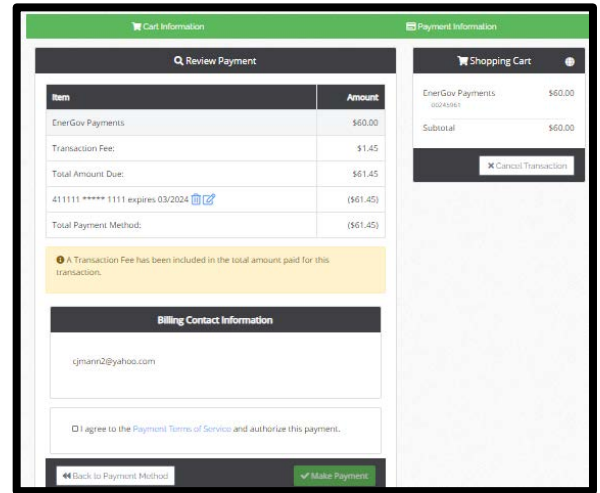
Cart Information

Payment Information

Review Payment

| Item | Amount |
|---|---|
| EnerGov Payments | \$60.00 |
| Transaction Fee: | \$1.45 |
| Total Amount Due: | \$61.45 |
| 411111 ***** 1111 expires 03/2024 | (\$61.45) |
| Total Payment Method: | (\$61.45) |

A Transaction Fee has been included in the total amount paid for this transaction.

Billing Contact Information

cjmann2@yahoo.com

I agree to the Payment Terms of Service and authorize this payment.

Back to Payment Method

Make Payment

Shopping Cart

EnerGov Payments \$60.00
00245961

Subtotal \$60.00

Cancel Transaction